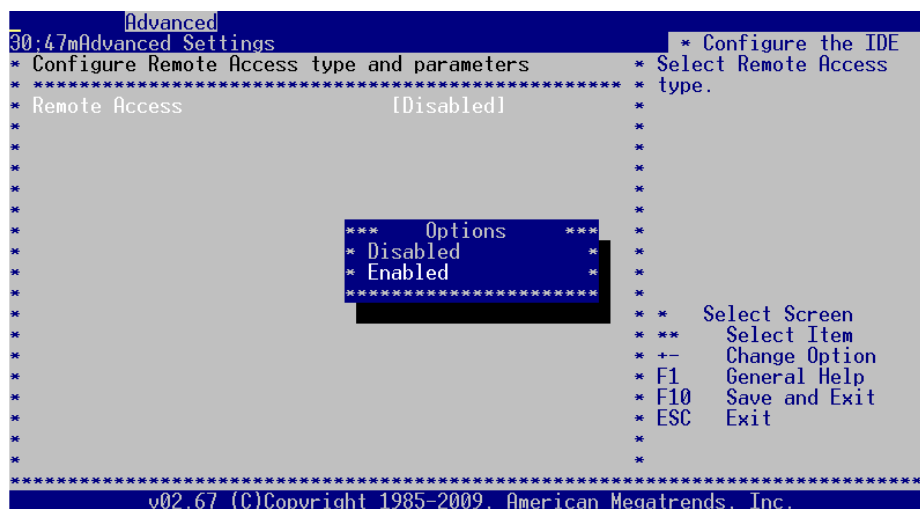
Advanced
30;47mAdvanced Settings
* Configure Remote Access type and parameters
* Remote Access [Disabled]

*** Options ***
* Disabled *
* Enabled *

* Configure the IDE
* Select Remote Access
* type.

* Select Screen
** Select Item
+- Change Option
F1 General Help
F10 Save and Exit
ESC Exit

v02.67 (C)Copyright 1985-2009, American Megatrends, Inc.